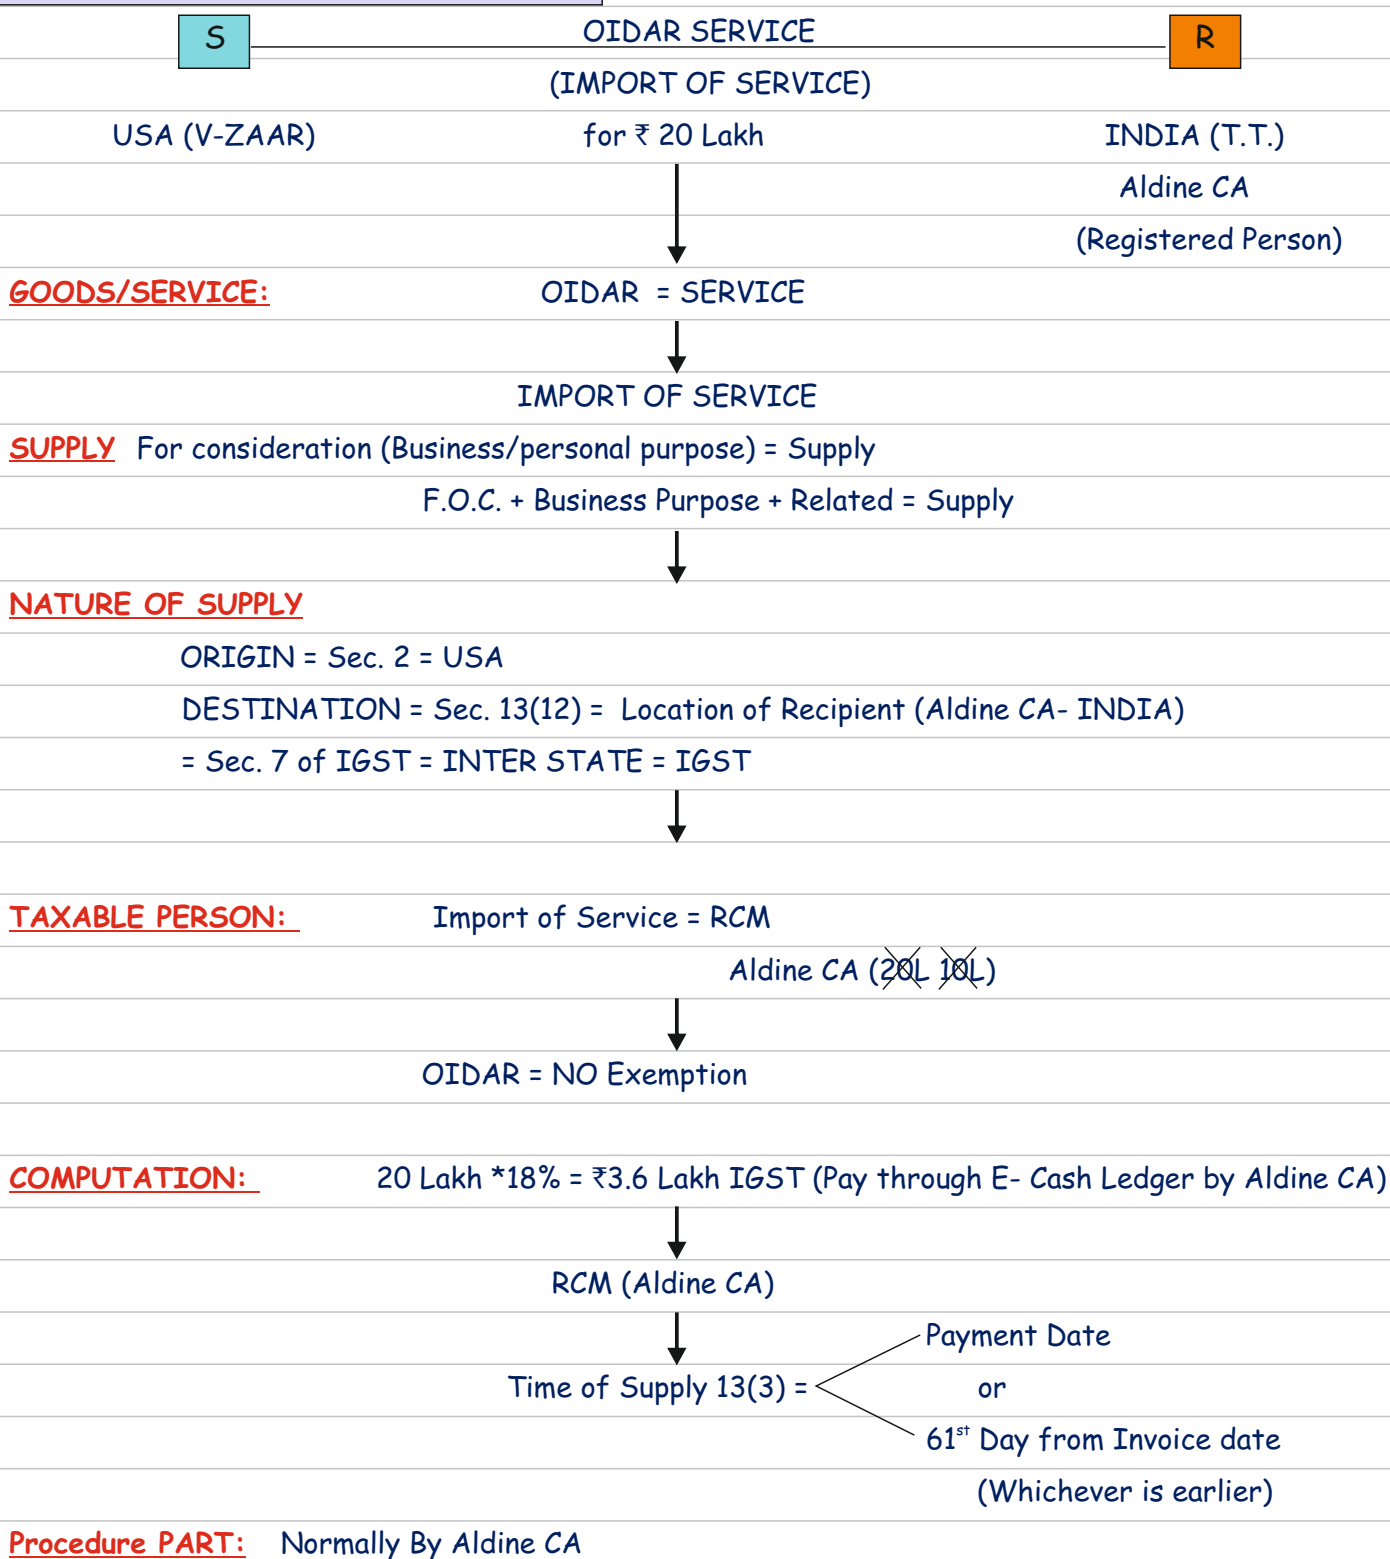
S

OIDAR SERVICE

R

(IMPORT OF SERVICE)

USA (V-ZAAR)

for ₹ 20 Lakh

INDIA (T.T.)

Aldine CA

(Registered Person)

GOODS/SERVICE: OIDAR = SERVICE

IMPORT OF SERVICE

SUPPLY For consideration (Business/personal purpose) = Supply

F.O.C. + Business Purpose + Related = Supply

NATURE OF SUPPLY

ORIGIN = Sec. 2 = USA

DESTINATION = Sec. 13(12) = Location of Recipient (Aldine CA- INDIA)

= Sec. 7 of IGST = INTER STATE = IGST

TAXABLE PERSON: Import of Service = RCM

Aldine CA (20L 10L)

OIDAR = NO Exemption

COMPUTATION: 20 Lakh *18% = ₹3.6 Lakh IGST (Pay through E- Cash Ledger by Aldine CA)

RCM (Aldine CA)

Time of Supply 13(3) =

Payment Date

or

61$^{st}$ Day from Invoice date

(Whichever is earlier)

Procedure PART: Normally By Aldine CA